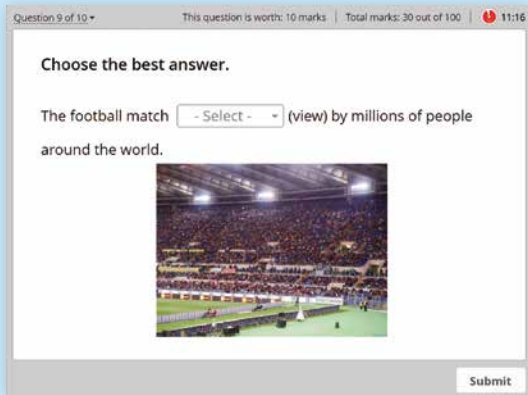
Question 9 of 10 ▾

This question is worth: 10 marks | Total marks: 30 out of 100 | 11:16

Choose the best answer.

The football match - Select - ▾ (view) by millions of people around the world.

Submit